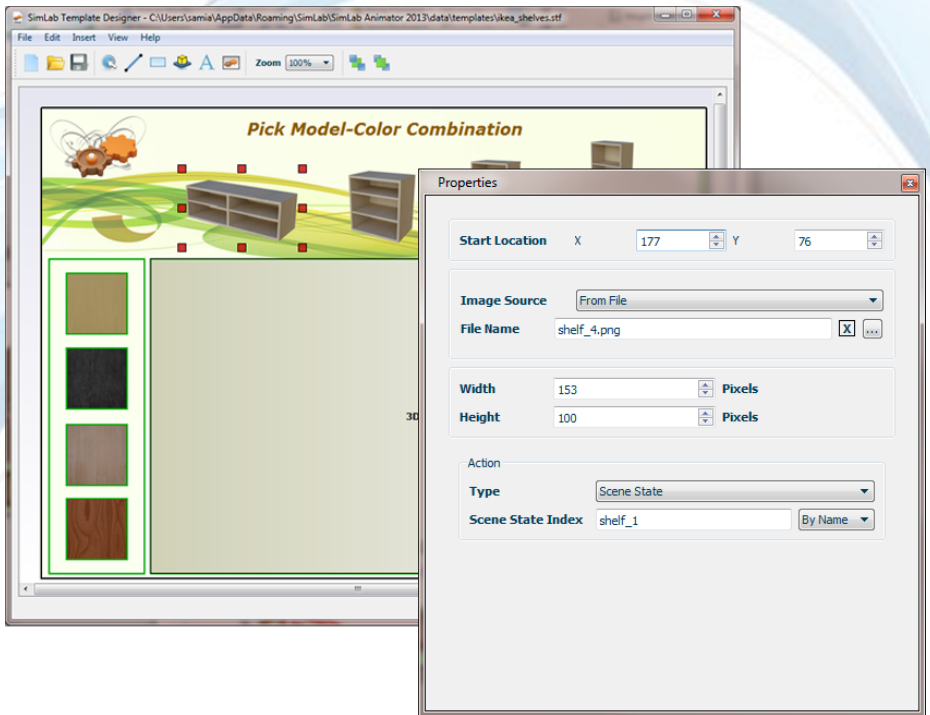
SimLab Template Designer - C:\Users\samia\AppData\Roaming\SimLab\SimLab Animator 2013\data\templates\ikea_shelves.stf

File Edit Insert View Help

Zoom 100%

Pick Model-Color Combination

3D

Properties

Start Location X 177 Y 76

Image Source From File

File Name shelf_4.png X ...

Width 153 Pixels

Height 100 Pixels

Action

Type Scene State

Scene State Index shelf_1 By Name